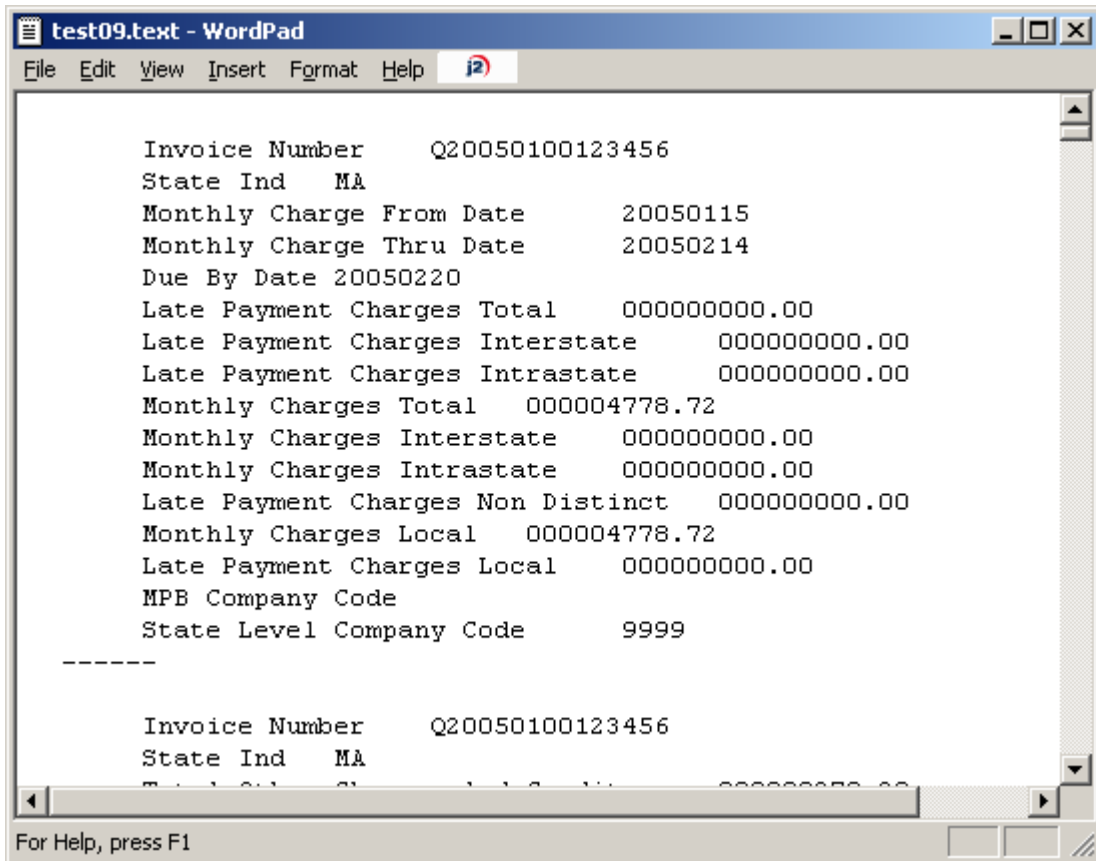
test09.text - WordPad

File Edit View Insert Format Help j2

Invoice Number Q20050100123456
State Ind MA
Monthly Charge From Date 20050115
Monthly Charge Thru Date 20050214
Due By Date 20050220
Late Payment Charges Total 000000000.00
Late Payment Charges Interstate 000000000.00
Late Payment Charges Intrastate 000000000.00
Monthly Charges Total 000004778.72
Monthly Charges Interstate 000000000.00
Monthly Charges Intrastate 000000000.00
Late Payment Charges Non Distinct 000000000.00
Monthly Charges Local 000004778.72
Late Payment Charges Local 000000000.00
MPB Company Code
State Level Company Code 9999
------

Invoice Number Q20050100123456
State Ind MA
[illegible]

For Help, press F1